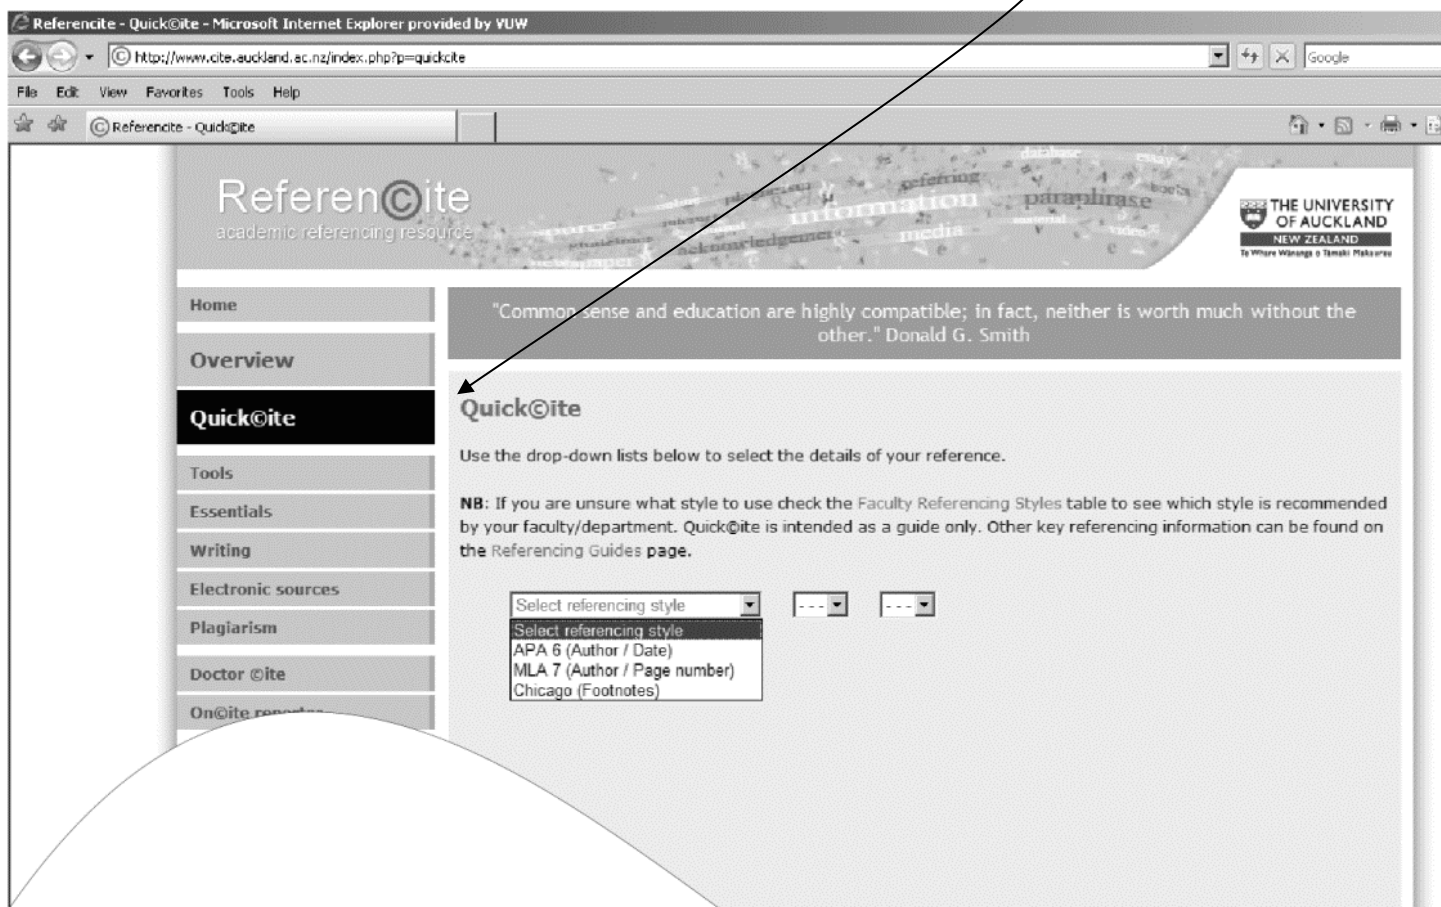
Referencite - Quick©ite - Microsoft Internet Explorer provided by VUW

http://www.cite.auckland.ac.nz/index.php?p=quickcite

Google

File Edit View Favorites Tools Help

Referencite - Quick©ite

Referen©ite
academic referencing resource

database essay referring paraphrase information acknowledgement media newspaper source video

THE UNIVERSITY OF AUCKLAND
NEW ZEALAND
Te Whare Wānanga o Tāmaki Makaurau

Home

Overview

Quick©ite

Tools

Essentials

Writing

Electronic sources

Plagiarism

Doctor ©ite

On©ite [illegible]

"Common sense and education are highly compatible; in fact, neither is worth much without the other." Donald G. Smith

Quick©ite

Use the drop-down lists below to select the details of your reference.

NB: If you are unsure what style to use check the Faculty Referencing Styles table to see which style is recommended by your faculty/department. Quick©ite is intended as a guide only. Other key referencing information can be found on the Referencing Guides page.

Select referencing style
---
---

Select referencing style
APA 6 (Author / Date)
MLA 7 (Author / Page number)
Chicago (Footnotes)